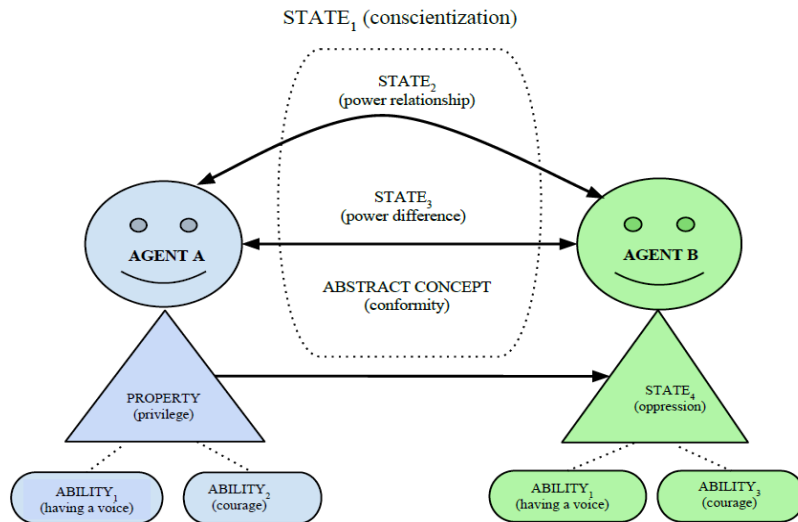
STATE$_1$ (conscientization)

STATE$_2$
(power relationship)

STATE$_3$
(power difference)

AGENT A

AGENT B

ABSTRACT CONCEPT
(conformity)

PROPERTY
(privilege)

STATE$_4$
(oppression)

ABILITY$_1$
(having a voice)

ABILITY$_2$
(courage)

ABILITY$_1$
(having a voice)

ABILITY$_3$
(courage)